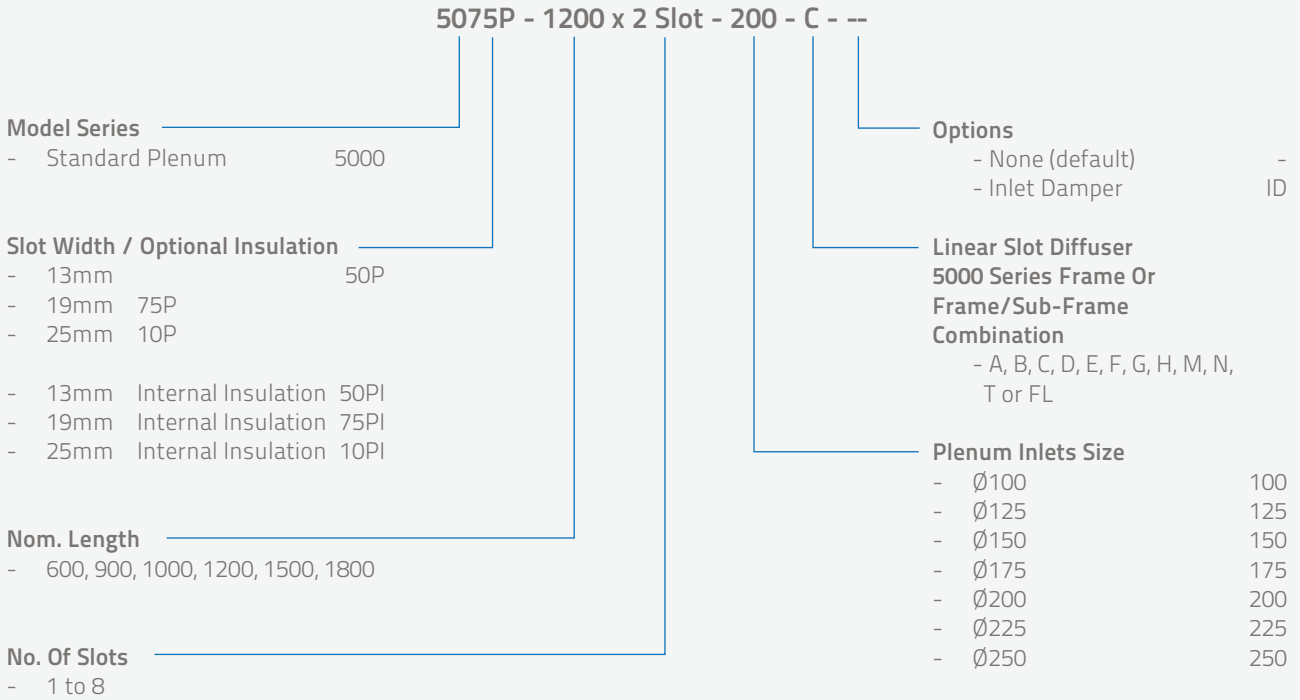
5075P - 1200 x 2 Slot - 200 - C - --

Model Series
- Standard Plenum 5000

Slot Width / Optional Insulation
- 13mm 50P
- 19mm 75P
- 25mm 10P

- 13mm Internal Insulation 50PI
- 19mm Internal Insulation 75PI
- 25mm Internal Insulation 10PI

Nom. Length
- 600, 900, 1000, 1200, 1500, 1800

No. Of Slots
- 1 to 8

Options
- None (default) -
- Inlet Damper ID

Linear Slot Diffuser 5000 Series Frame Or Frame/Sub-Frame Combination
- A, B, C, D, E, F, G, H, M, N, T or FL

Plenum Inlets Size
- Ø100 100
- Ø125 125
- Ø150 150
- Ø175 175
- Ø200 200
- Ø225 225
- Ø250 250